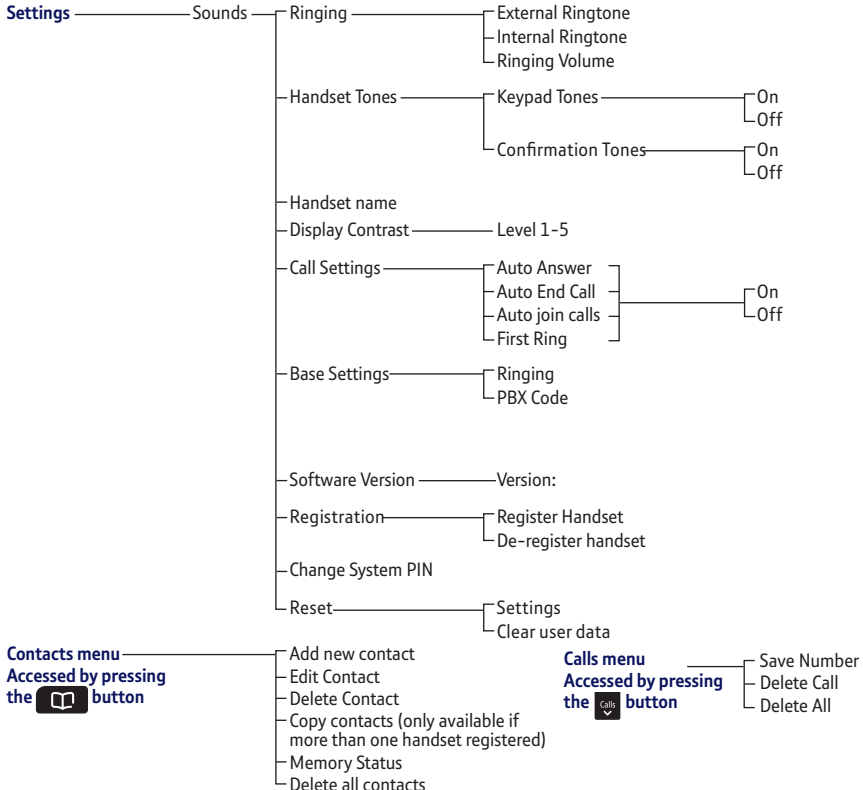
Settings
Sounds
Ringing
External Ringtone
Internal Ringtone
Ringing Volume
Handset Tones
Keypad Tones
On
Off
Confirmation Tones
On
Off
Handset name
Display Contrast
Level 1-5
Call Settings
Auto Answer
Auto End Call
Auto join calls
First Ring
On
Off
Base Settings
Ringing
PBX Code
Software Version
Version:
Registration
Register Handset
De-register handset
Change System PIN
Reset
Settings
Clear user data

Contacts menu
Accessed by pressing the button
Add new contact
Edit Contact
Delete Contact
Copy contacts (only available if more than one handset registered)
Memory Status
Delete all contacts

Calls menu
Accessed by pressing the Calls button
Save Number
Delete Call
Delete All